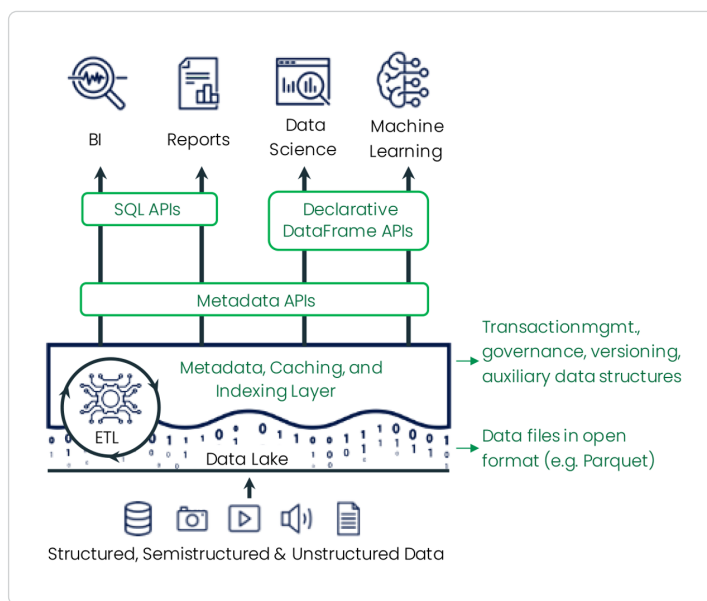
BI

Reports

Data Science

Machine Learning

SQL APIs

Declarative DataFrame APIs

Metadata APIs

Metadata, Caching, and Indexing Layer

Transactionmgmt., governance, versioning, auxiliary data structures

ETL

Data Lake

Data files in open format (e.g. Parquet)

Structured, Semistructured & Unstructured Data